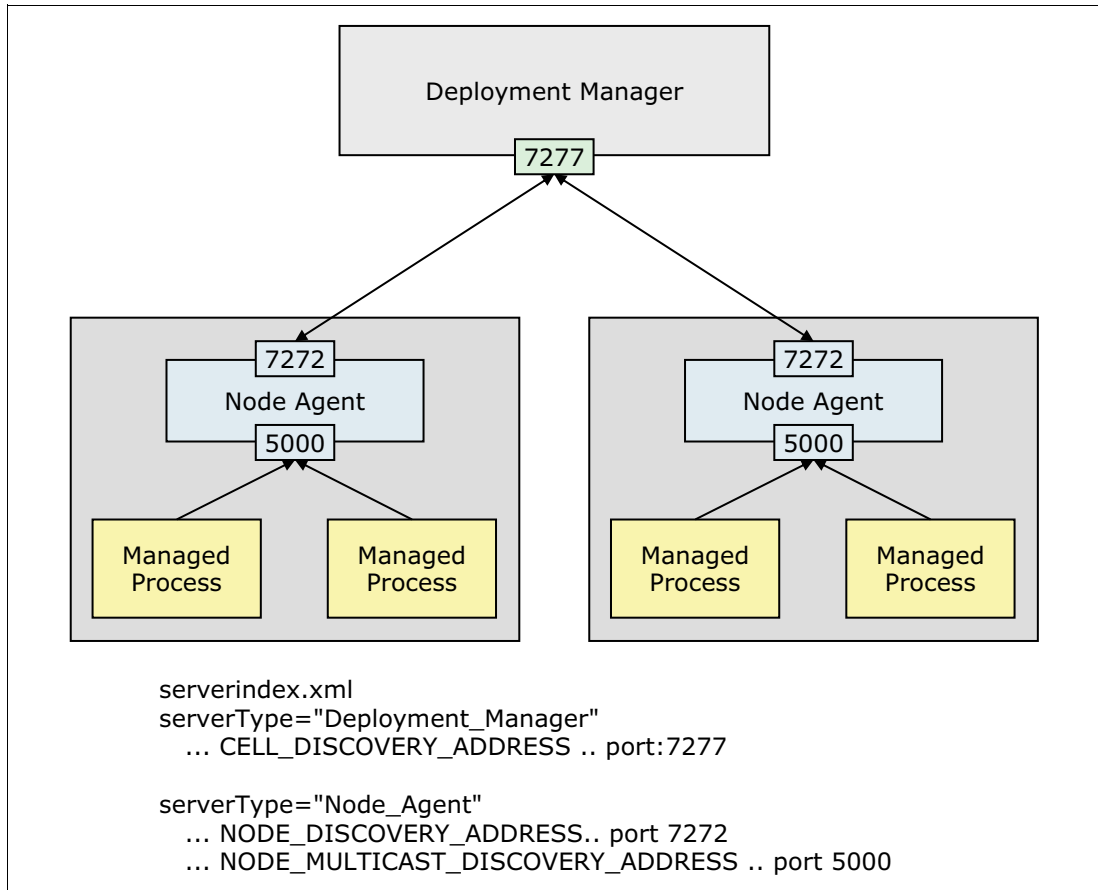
Deployment Manager

7277

7272

Node Agent

5000

Managed Process

Managed Process

7272

Node Agent

5000

Managed Process

Managed Process

serverindex.xml
serverType="Deployment_Manager"
... CELL_DISCOVERY_ADDRESS .. port:7277

serverType="Node_Agent"
... NODE_DISCOVERY_ADDRESS.. port 7272
... NODE_MULTICAST_DISCOVERY_ADDRESS .. port 5000